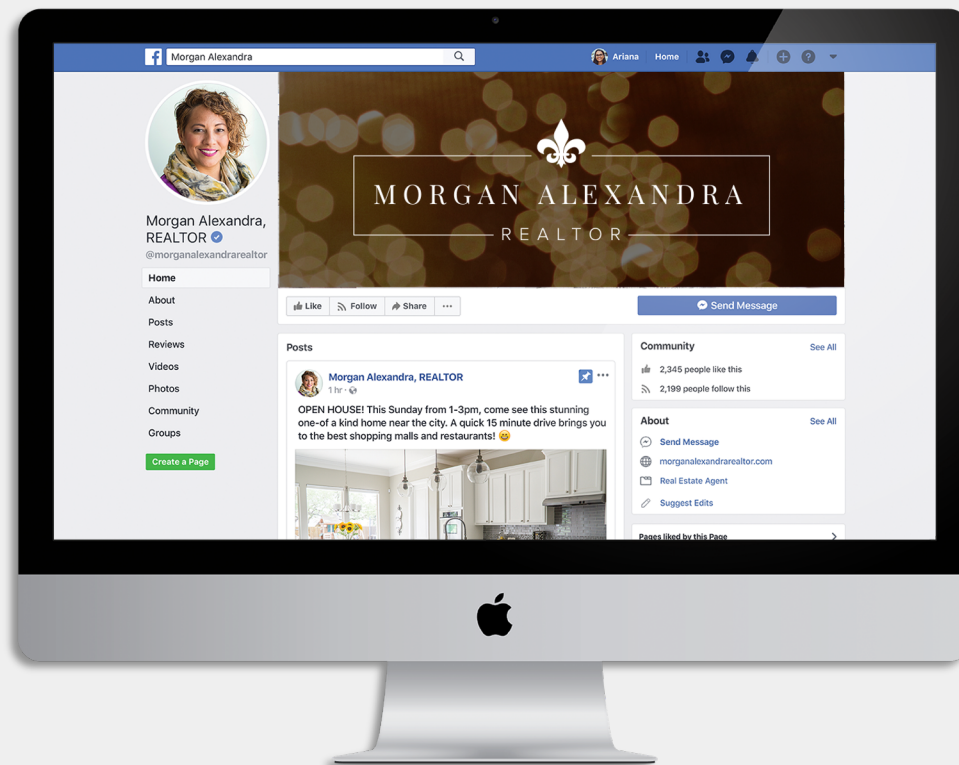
Morgan Alexandra

Ariana Home

MORGAN ALEXANDRA
REALTOR

Morgan Alexandra, REALTOR
@morganalexandrarealtor

Home
About
Posts
Reviews
Videos
Photos
Community
Groups

Create a Page

Like Follow Share ···

Send Message

Posts

Morgan Alexandra, REALTOR
1 hr ·

OPEN HOUSE! This Sunday from 1-3pm, come see this stunning one-of a kind home near the city. A quick 15 minute drive brings you to the best shopping malls and restaurants! 😀

Community See All
2,345 people like this
2,199 people follow this

About See All
Send Message
morganalexandrarealtor.com
Real Estate Agent
Suggest Edits

Pages liked by this Page